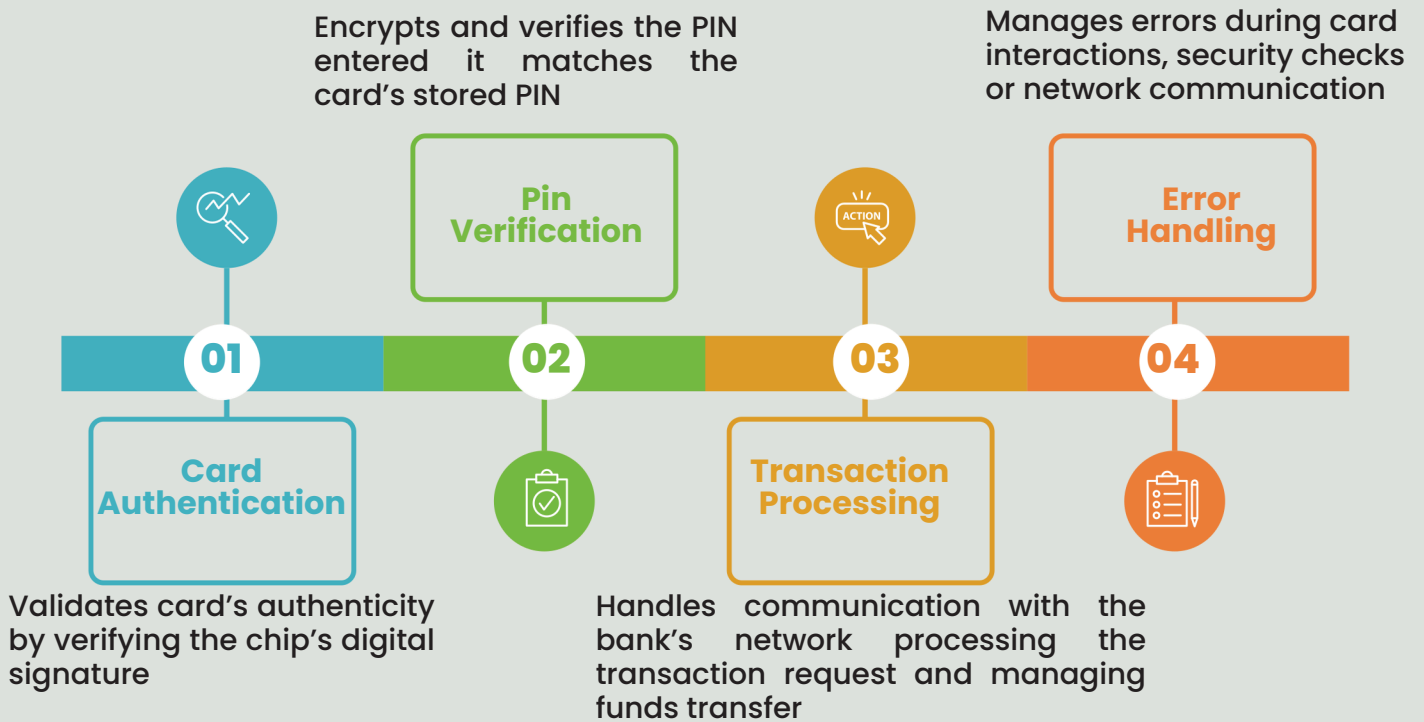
01

Card Authentication

Validates card's authenticity by verifying the chip's digital signature

Encrypts and verifies the PIN entered it matches the card's stored PIN

Pin Verification

02

ACTION

03

Transaction Processing

Handles communication with the bank's network processing the transaction request and managing funds transfer

Manages errors during card interactions, security checks or network communication

Error Handling

04